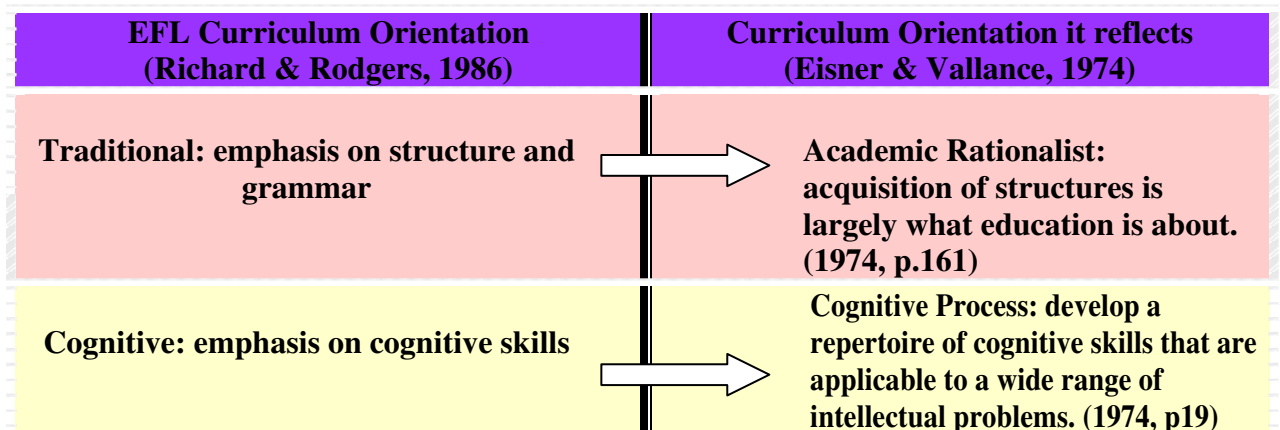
| EFL Curriculum Orientation (Richard & Rodgers, 1986) | Curriculum Orientation it reflects (Eisner & Vallance, 1974) |
|---|---|
| Traditional: emphasis on structure and grammar | Academic Rationalist: acquisition of structures is largely what education is about. (1974, p.161) |
| Cognitive: emphasis on cognitive skills | Cognitive Process: develop a repertoire of cognitive skills that are applicable to a wide range of intellectual problems. (1974, p19) |